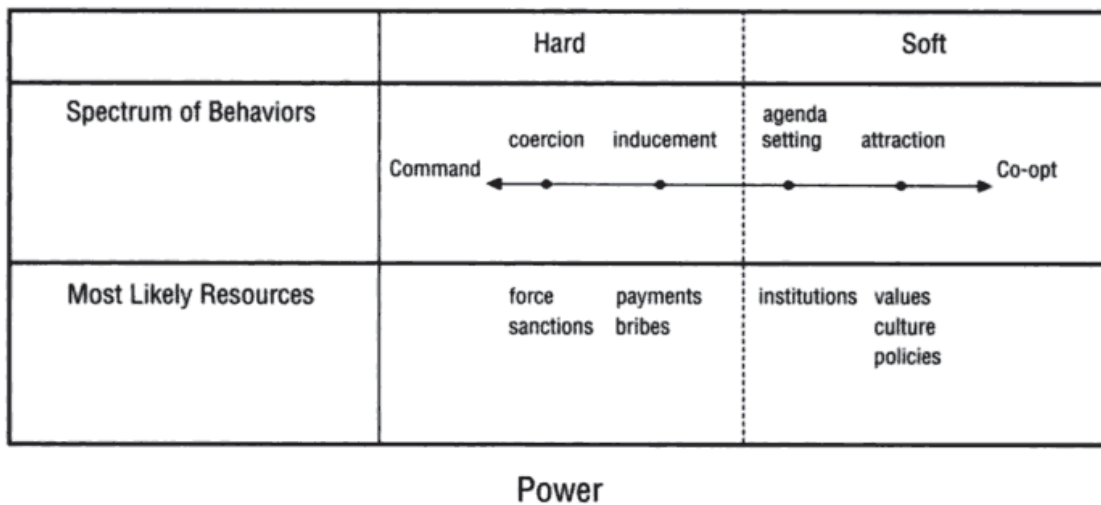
| | Hard | Soft |
|---|---|---|
| Spectrum of Behaviors | Command coercion inducement | agenda setting attraction Co-opt |
| Most Likely Resources | force sanctions payments bribes | institutions values culture policies |

Power